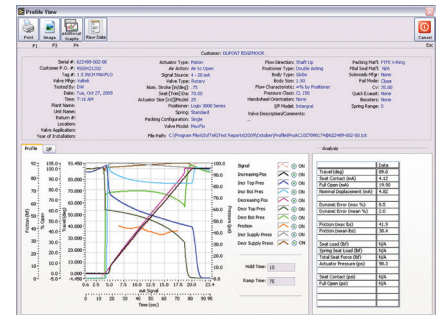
Profile View

Print F1
Image F3
Advanced Graphs F4
Raw Data

Cancel
Esc

Customer: DUPONT EDGEMOOR

Serial #: 622489-002-00
Customer P.O. #: 4500421202
Tag #: 1.5 INCH MAXIFLO
Valve Mfgr: Valtek
Tested By: DW
Date: Tue, Oct 27, 2009
Time: 7:16 AM
Plant Name:
Unit Name:
Return #:
Location:
Valve Application:
Year of Installation:

Actuator Type: Piston
Air Action: Air to Open
Signal Source: 4 - 20 mA
Valve Type: Rotary
Nom. Stroke [in/deg]: 75
Test [Time] (s): 70.00
Actuator Size [in2]/Model: 25
Positioner: Logix 3000 Series
Spring: Standard
Packing Configuration: Single
Valve Model: MaxFlo

Flow Direction: Shaft Up
Positioner Type: Double Acting
Body Type: Globe
Body Size: 1.50
Flow Characteristic: =% by Positioner
Pressure Class: CL 150
Handwheel Orientation: None
I/P Model: Integral
Valve Description/Comments:

Packing Mat'l: PTFE V-Ring
Ball Seal Mat'l: N/A
Solenoid Mfgr: None
Fail Mode: Close
Cv: 35.00
Quick Exhaust: None
Boosters: None
Spring Range: 0

File Path: C:\Program Files\SoftTek\Test Reports\2009\October\Profile\ProACL1070901744\622489-002-00.tcd

Profile
I/P

Signal ON
Increasing Pos ON
Incr Top Pres ON
Incr Bot Pres ON
Decr Top Pres ON
Decr Bot Pres ON
Friction ON
Incr Supply Press ON
Decr Supply Press ON

Hold Time: 10
Ramp Time: 70

Analysis

| | Data |
|---|---|
| Travel (deg) | 89.0 |
| Seat Contact (mA) | 4.02 |
| Full Open (mA) | 19.98 |
| Nominal Displacement (mA) | 4.02 |
| | |
| Dynamic Error (max %) | 8.5 |
| Dynamic Error (mean %) | 2.0 |
| | |
| Friction (max lbf) | 41.9 |
| Friction (mean lbf) | 36.4 |
| | |
| Seat Load (lbf) | N/A |
| Spring Seat Load (lbf) | N/A |
| Total Seat Force (lbf) | N/A |
| Actuator Pressure (psi) | 98.3 |
| | |
| Seat Contact (psi) | N/A |
| Full Open (psi) | N/A |

Friction (lbf)
Position (%)
Pressure (psig)
mA Signal
Time (sec)
0 10 20 30 40 50 60 70 80 90 95